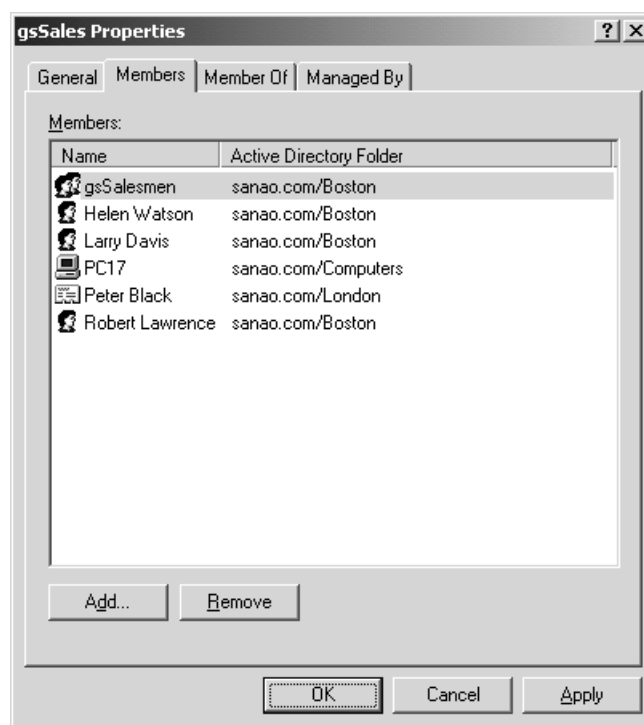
gsSales Properties

? X

General | Members | Member Of | Managed By

Members:

| Name | Active Directory Folder |
|---|---|
| gsSalesmen | sanao.com/Boston |
| Helen Watson | sanao.com/Boston |
| Larry Davis | sanao.com/Boston |
| PC17 | sanao.com/Computers |
| Peter Black | sanao.com/London |
| Robert Lawrence | sanao.com/Boston |

Add... Remove

OK Cancel Apply